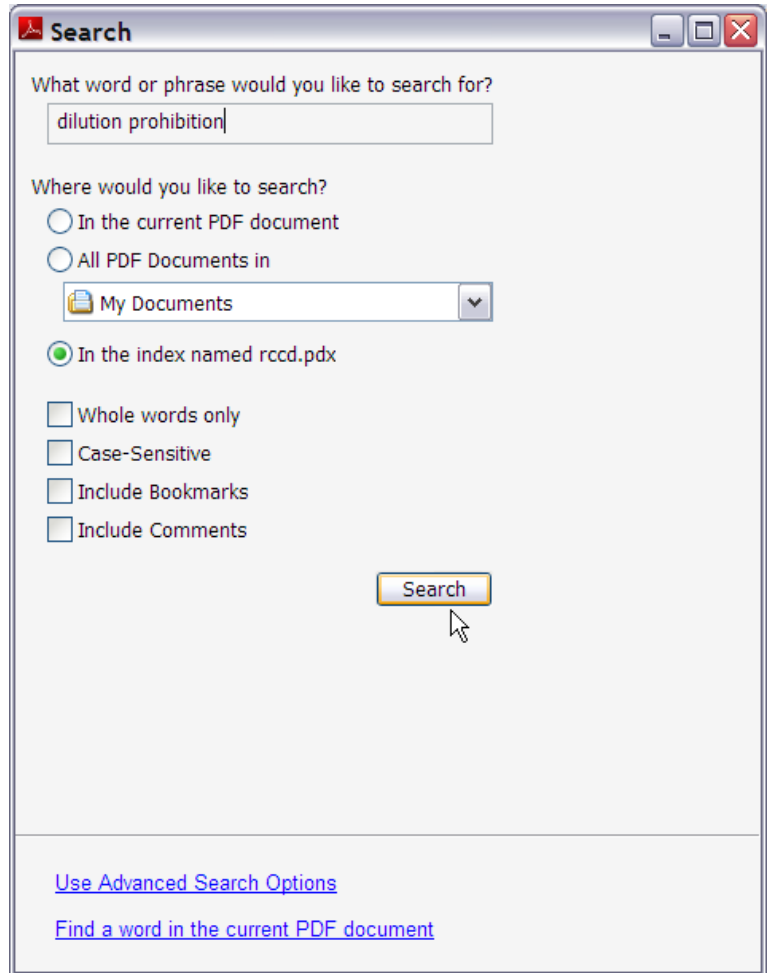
Search

What word or phrase would you like to search for?

dilution prohibition

Where would you like to search?

In the current PDF document

All PDF Documents in

My Documents

In the index named rccd.pdx

Whole words only

Case-Sensitive

Include Bookmarks

Include Comments

Search

Use Advanced Search Options

Find a word in the current PDF document